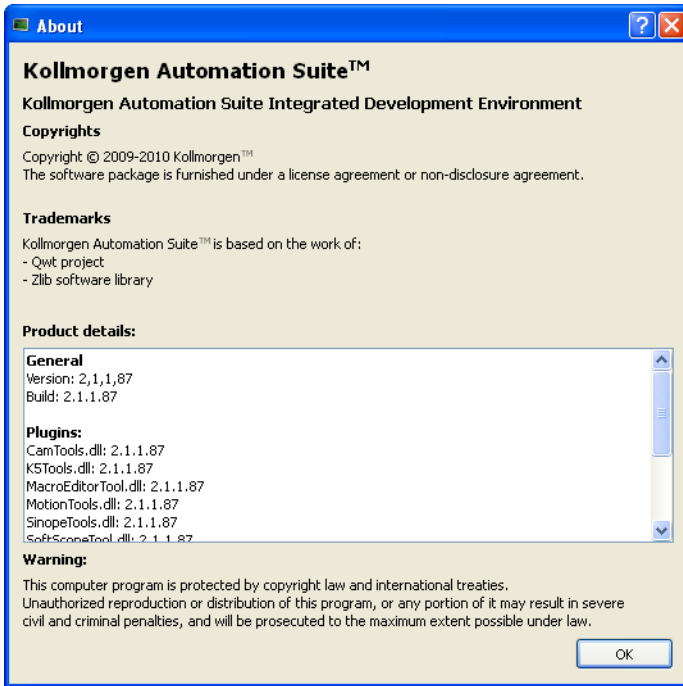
About

Kollmorgen Automation Suite™

Kollmorgen Automation Suite Integrated Development Environment

Copyrights

Copyright © 2009-2010 Kollmorgen™
The software package is furnished under a license agreement or non-disclosure agreement.

Trademarks

Kollmorgen Automation Suite™ is based on the work of:
- Qwt project
- Zlib software library

Product details:

General
Version: 2,1,1,87
Build: 2.1.1.87

Plugins:
CamTools.dll: 2.1.1.87
K5Tools.dll: 2.1.1.87
MacroEditorTool.dll: 2.1.1.87
MotionTools.dll: 2.1.1.87
SinopeTools.dll: 2.1.1.87
SoftScopeTool.dll: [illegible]

Warning:

This computer program is protected by copyright law and international treaties.
Unauthorized reproduction or distribution of this program, or any portion of it may result in severe civil and criminal penalties, and will be prosecuted to the maximum extent possible under law.

OK